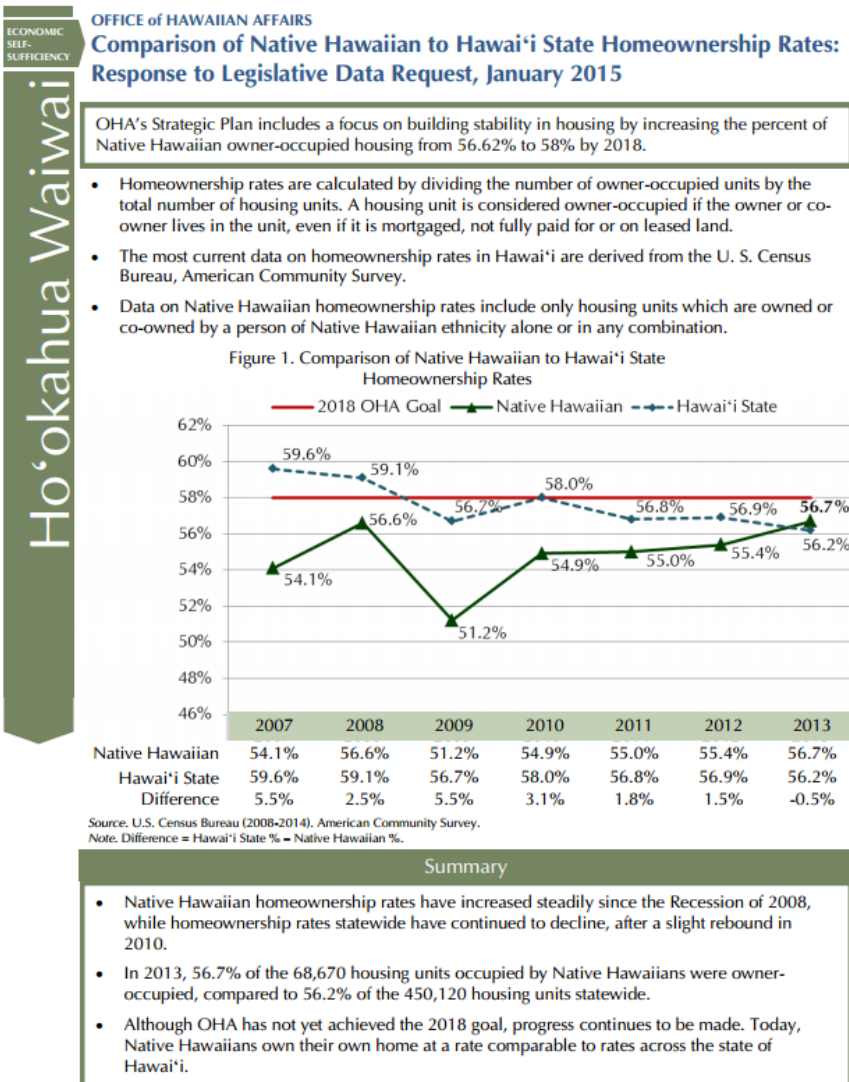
ECONOMIC SELF-SUFFICIENCY

Hoʻokahua Waiwai

OFFICE of HAWAIIAN AFFAIRS
Comparison of Native Hawaiian to Hawaiʻi State Homeownership Rates: Response to Legislative Data Request, January 2015

OHA's Strategic Plan includes a focus on building stability in housing by increasing the percent of Native Hawaiian owner-occupied housing from 56.62% to 58% by 2018.

• Homeownership rates are calculated by dividing the number of owner-occupied units by the total number of housing units. A housing unit is considered owner-occupied if the owner or co-owner lives in the unit, even if it is mortgaged, not fully paid for or on leased land.

• The most current data on homeownership rates in Hawaiʻi are derived from the U. S. Census Bureau, American Community Survey.

• Data on Native Hawaiian homeownership rates include only housing units which are owned or co-owned by a person of Native Hawaiian ethnicity alone or in any combination.

Figure 1. Comparison of Native Hawaiian to Hawaiʻi State Homeownership Rates

2018 OHA Goal  Native Hawaiian  Hawaiʻi State

62%
60%
58%
56%
54%
52%
50%
48%
46%

59.6% 59.1% 56.7% 58.0% 56.8% 56.9% 56.2%
54.1% 56.6% 51.2% 54.9% 55.0% 55.4% 56.7%

| | 2007 | 2008 | 2009 | 2010 | 2011 | 2012 | 2013 |
|---|---|---|---|---|---|---|---|
| Native Hawaiian | 54.1% | 56.6% | 51.2% | 54.9% | 55.0% | 55.4% | 56.7% |
| Hawaiʻi State | 59.6% | 59.1% | 56.7% | 58.0% | 56.8% | 56.9% | 56.2% |
| Difference | 5.5% | 2.5% | 5.5% | 3.1% | 1.8% | 1.5% | -0.5% |

Source. U.S. Census Bureau (2008-2014). American Community Survey.
Note. Difference = Hawaiʻi State % – Native Hawaiian %.

Summary

• Native Hawaiian homeownership rates have increased steadily since the Recession of 2008, while homeownership rates statewide have continued to decline, after a slight rebound in 2010.

• In 2013, 56.7% of the 68,670 housing units occupied by Native Hawaiians were owner-occupied, compared to 56.2% of the 450,120 housing units statewide.

• Although OHA has not yet achieved the 2018 goal, progress continues to be made. Today, Native Hawaiians own their own home at a rate comparable to rates across the state of Hawaiʻi.